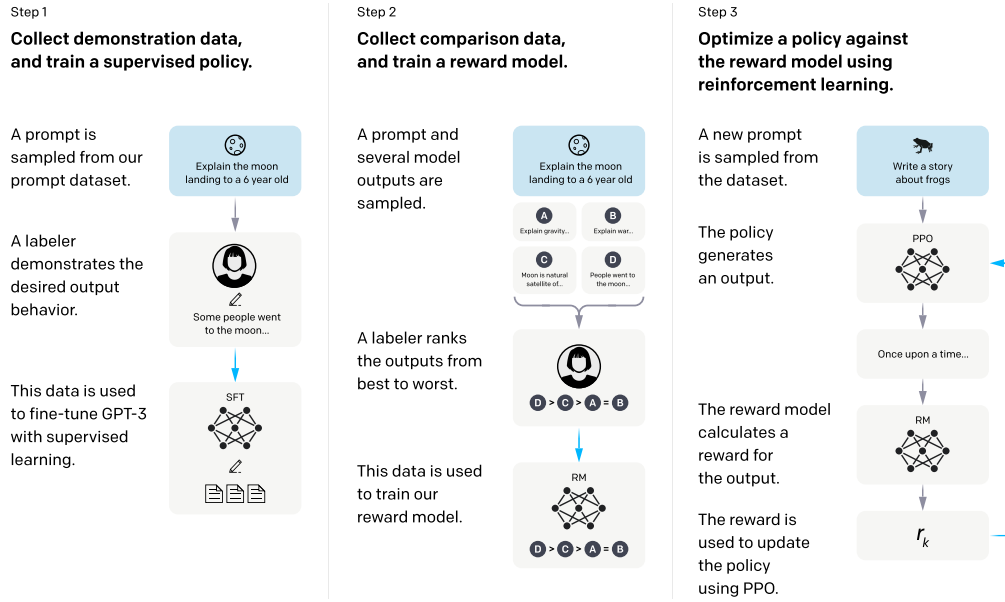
Step 1

Collect demonstration data, and train a supervised policy.

A prompt is sampled from our prompt dataset.

Explain the moon landing to a 6 year old

A labeler demonstrates the desired output behavior.

Some people went to the moon...

This data is used to fine-tune GPT-3 with supervised learning.

SFT

Step 2

Collect comparison data, and train a reward model.

A prompt and several model outputs are sampled.

Explain the moon landing to a 6 year old

A Explain gravity...

B Explain war...

C Moon is natural satellite of...

D People went to the moon...

A labeler ranks the outputs from best to worst.

D > C > A = B

This data is used to train our reward model.

RM

D > C > A = B

Step 3

Optimize a policy against the reward model using reinforcement learning.

A new prompt is sampled from the dataset.

Write a story about frogs

The policy generates an output.

PPO

Once upon a time...

The reward model calculates a reward for the output.

RM

The reward is used to update the policy using PPO.

$r_k$